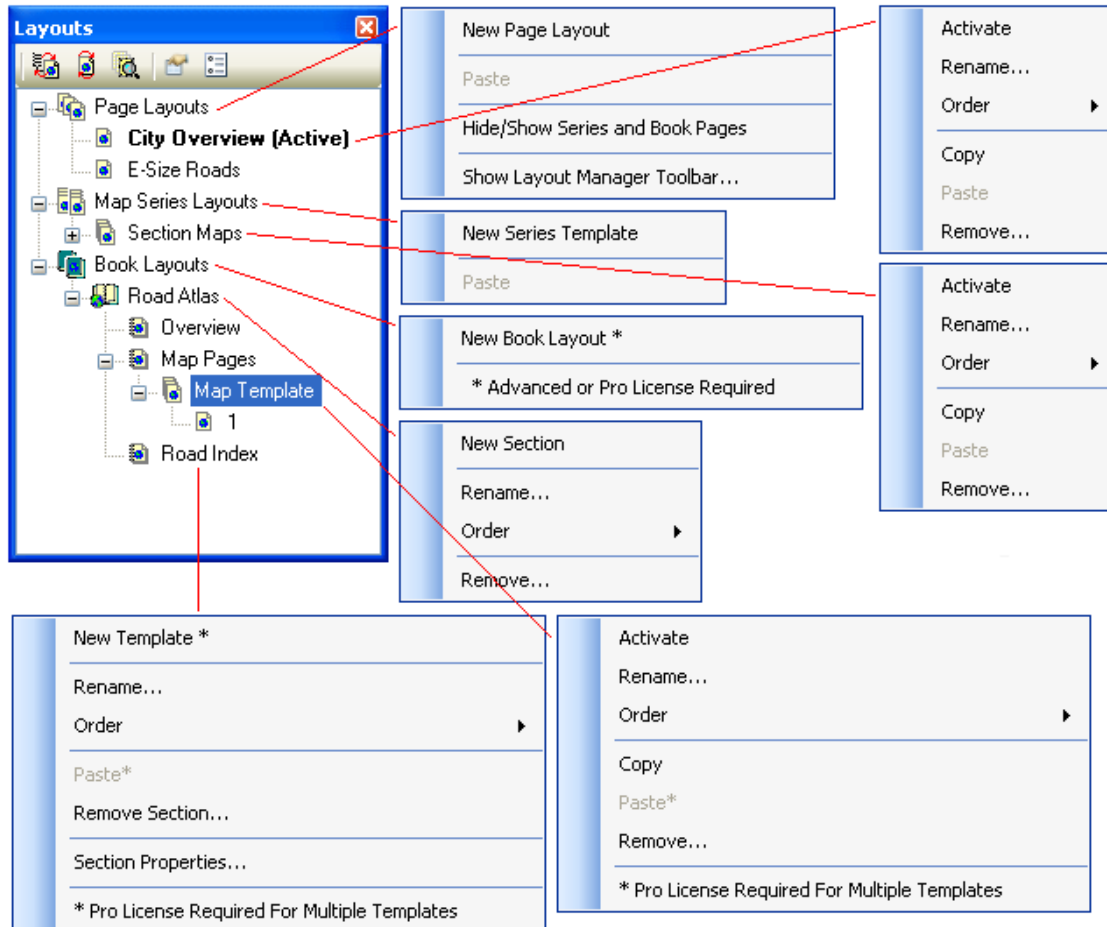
Layouts

Page Layouts
City Overview (Active)
E-Size Roads
Map Series Layouts
Section Maps
Book Layouts
Road Atlas
Overview
Map Pages
Map Template
1
Road Index

New Page Layout
Paste
Hide/Show Series and Book Pages
Show Layout Manager Toolbar...

Activate
Rename...
Order
Copy
Paste
Remove...

New Series Template
Paste

Activate
Rename...
Order
Copy
Paste
Remove...

New Book Layout *
* Advanced or Pro License Required

New Section
Rename...
Order
Remove...

New Template *
Rename...
Order
Paste*
Remove Section...
Section Properties...
* Pro License Required For Multiple Templates

Activate
Rename...
Order
Copy
Paste*
Remove...
* Pro License Required For Multiple Templates